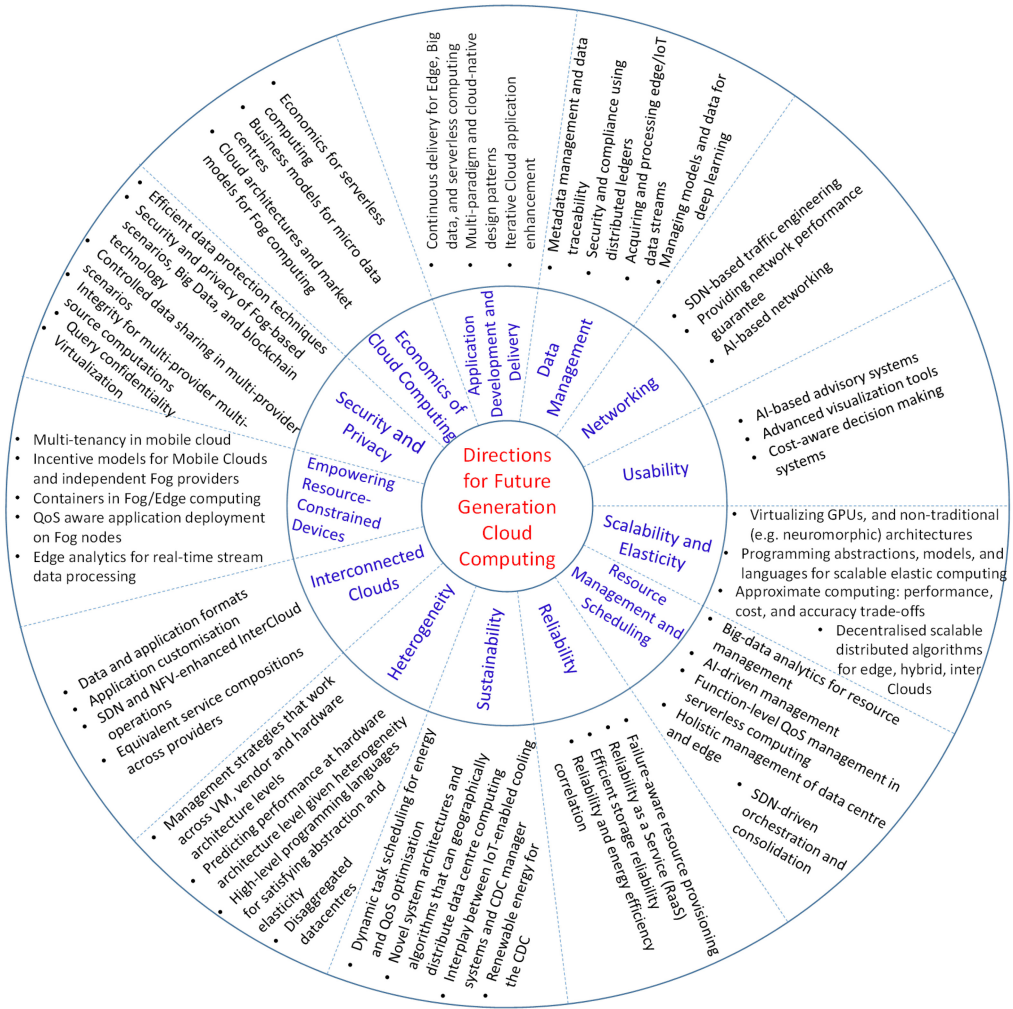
Directions for Future Generation Cloud Computing

Application Development and Delivery
- Continuous delivery for Edge, Big data, and serverless computing
- Multi-paradigm and cloud-native design patterns
- Iterative Cloud application enhancement

Data Management
- Metadata management and data traceability
- Security and compliance using distributed ledgers
- Acquiring and processing edge/IoT data streams
- Managing models and data for deep learning

Networking
- SDN-based traffic engineering
- Providing network performance guarantee
- AI-based networking

Usability
- AI-based advisory systems
- Advanced visualization tools
- Cost-aware decision making systems

Scalability and Elasticity
- Virtualizing GPUs, and non-traditional (e.g. neuromorphic) architectures
- Programming abstractions, models, and languages for scalable elastic computing
- Approximate computing: performance, cost, and accuracy trade-offs
- Decentralised scalable distributed algorithms for edge, hybrid, inter Clouds

Resource Management and Scheduling
- Big-data analytics for resource management
- AI-driven management
- Function-level QoS management in serverless computing
- Holistic management of data centre and edge
- SDN-driven orchestration and consolidation

Reliability
- Failure-aware resource provisioning
- Reliability as a Service (RaaS)
- Efficient storage reliability
- Reliability and energy efficiency correlation

Sustainability
- Dynamic task scheduling for energy and QoS optimisation
- Novel system architectures and algorithms that can geographically distribute data centre computing
- Interplay between IoT-enabled cooling systems and CDC manager
- Renewable energy for the CDC

Heterogeneity
- Management strategies that work across VM, vendor and hardware architecture levels
- Predicting performance at hardware architecture level given heterogeneity
- High-level programming languages for satisfying abstraction and elasticity
- Disaggregated datacentres

Interconnected Clouds
- Data and application formats
- Application customisation
- SDN and NFV-enhanced InterCloud operations
- Equivalent service compositions across providers

Empowering Resource-Constrained Devices
- Multi-tenancy in mobile cloud
- Incentive models for Mobile Clouds and independent Fog providers
- Containers in Fog/Edge computing
- QoS aware application deployment on Fog nodes
- Edge analytics for real-time stream data processing

Security and Privacy
- Efficient data protection techniques
- Security and privacy of Fog-based scenarios, Big Data, and blockchain technology
- Controlled data sharing in multi-provider scenarios
- Integrity for multi-provider multi-source computations
- Query confidentiality
- Virtualization

Economics of Cloud Computing
- Economics for serverless computing
- Business models for micro data centres
- Cloud architectures and market models for Fog computing